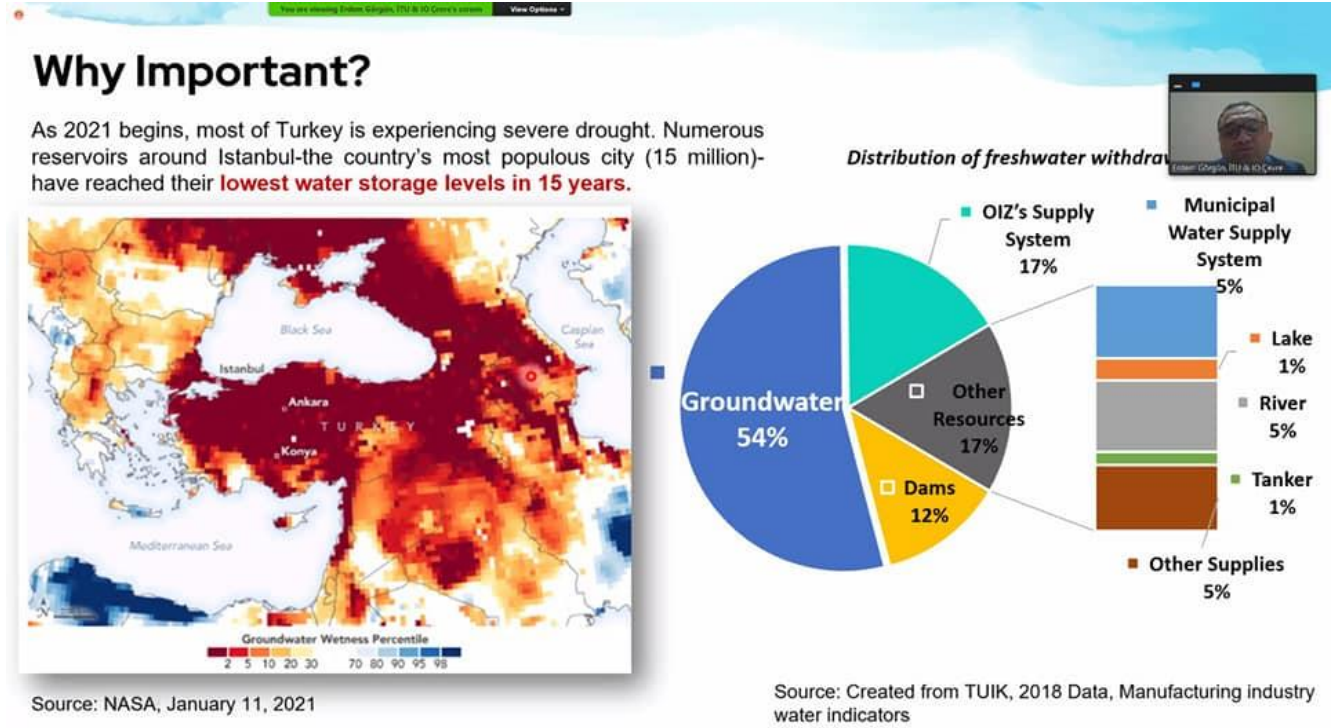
You are viewing Erdem Görgün, ITU & IO Cevre's screen View Options

Why Important?

As 2021 begins, most of Turkey is experiencing severe drought. Numerous reservoirs around Istanbul-the country's most populous city (15 million)- have reached their lowest water storage levels in 15 years.

Black Sea
Caspian Sea
Istanbul
Ankara
TURKEY
Konya
Mediterranean Sea

Groundwater Wetness Percentile
2 5 10 20 30 70 80 90 95 98

Source: NASA, January 11, 2021

Erdem Görgün, ITU & IO Çevre

Distribution of freshwater withdraw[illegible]

OIZ's Supply System 17%

Municipal Water Supply System 5%

Groundwater 54%

Other Resources 17%

Dams 12%

Lake 1%

River 5%

Tanker 1%

Other Supplies 5%

Source: Created from TUIK, 2018 Data, Manufacturing industry water indicators